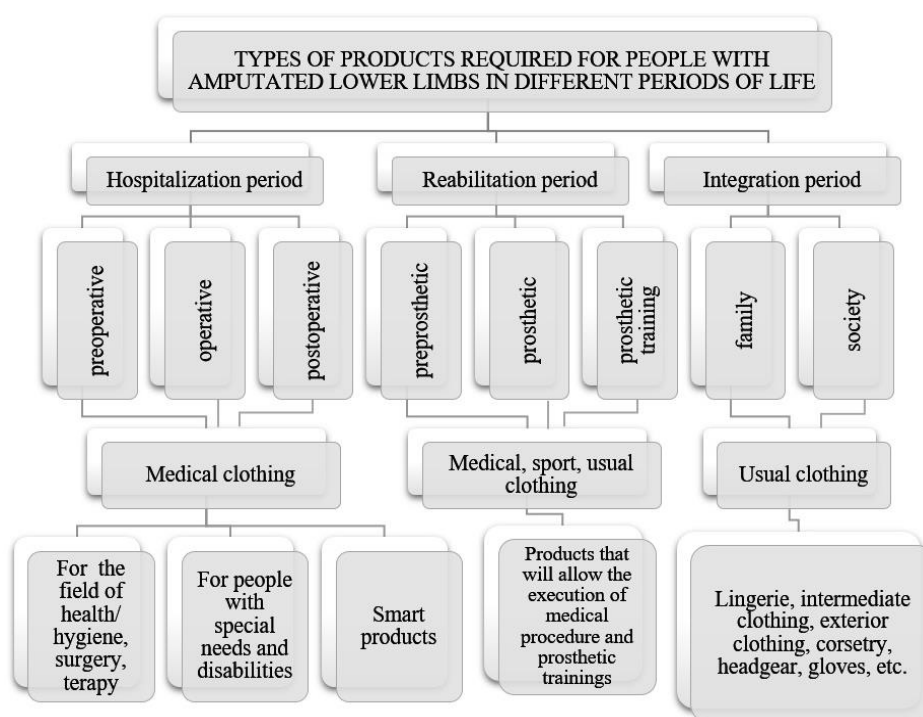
TYPES OF PRODUCTS REQUIRED FOR PEOPLE WITH AMPUTATED LOWER LIMBS IN DIFFERENT PERIODS OF LIFE

Hospitalization period

Reabilitation period

Integration period

preoperative

operative

postoperative

preprosthetic

prosthetic

prosthetic training

family

society

Medical clothing

Medical, sport, usual clothing

Usual clothing

For the field of health/ hygiene, surgery, terapy

For people with special needs and disabilities

Smart products

Products that will allow the execution of medical procedure and prosthetic trainings

Lingerie, intermediate clothing, exterior clothing, corsetry, headgear, gloves, etc.